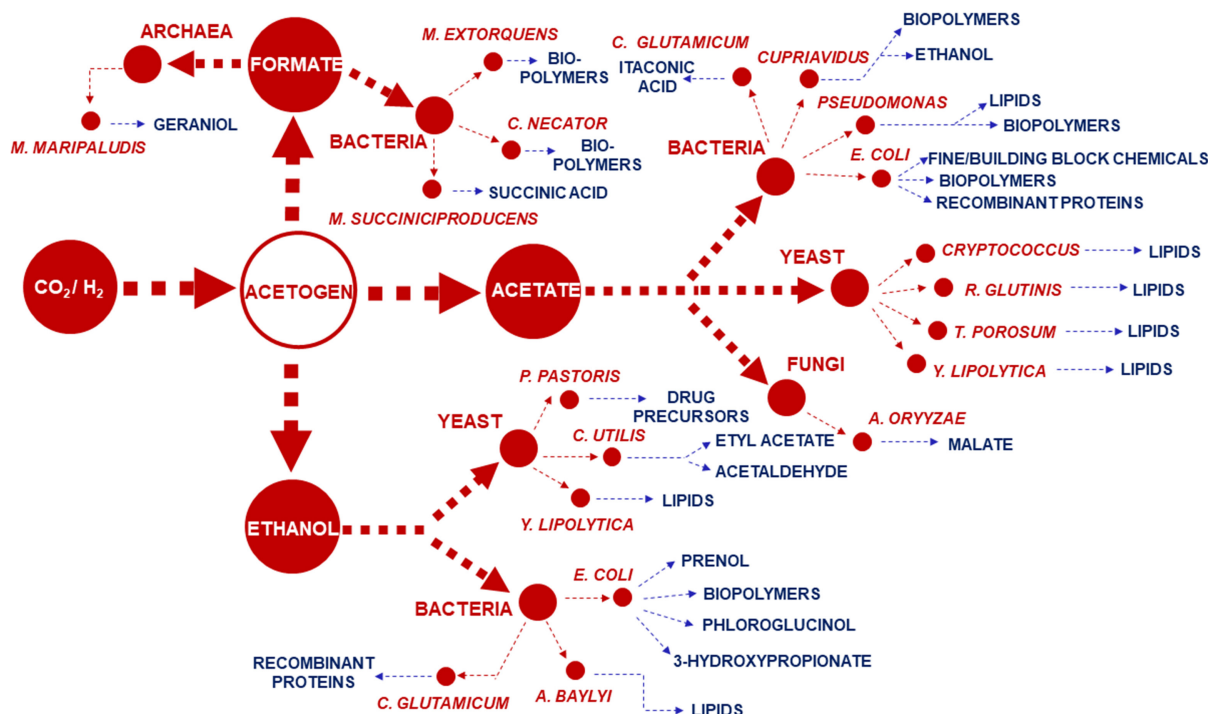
ARCHAEA

FORMATE

M. EXTORQUENS

BIO-POLYMERS

C. GLUTAMICUM

CUPRIAVIDUS

BIOPOLYMERS

ETHANOL

ITACONIC ACID

M. MARIPALUDIS

GERANIOL

BACTERIA

C. NECATOR

BIO-POLYMERS

PSEUDOMONAS

LIPIDS

BIOPOLYMERS

BACTERIA

E. COLI

FINE/BUILDING BLOCK CHEMICALS

BIOPOLYMERS

RECOMBINANT PROTEINS

SUCCINIC ACID

M. SUCCINICIPRODUCENS

$CO_2$/ $H_2$

ACETOGEN

ACETATE

YEAST

CRYPTOCOCCUS

LIPIDS

R. GLUTINIS

LIPIDS

T. POROSUM

LIPIDS

Y. LIPOLYTICA

LIPIDS

FUNGI

P. PASTORIS

DRUG PRECURSORS

YEAST

A. ORYYZAE

MALATE

C. UTILIS

ETYL ACETATE

ACETALDEHYDE

LIPIDS

Y. LIPOLYTICA

ETHANOL

E. COLI

PRENOL

BIOPOLYMERS

BACTERIA

PHLOROGLUCINOL

3-HYDROXYPROPIONATE

RECOMBINANT PROTEINS

C. GLUTAMICUM

A. BAYLYI

LIPIDS